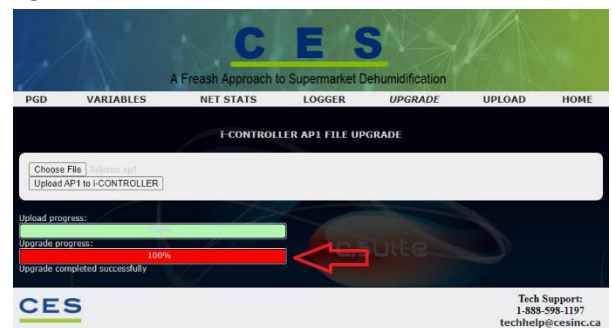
C E S

A Freash Approach to Supermarket Dehumidification

PGD VARIABLES NET STATS LOGGER UPGRADE UPLOAD HOME

I-CONTROLLER AP1 FILE UPGRADE

Choose File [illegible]

Upload AP1 to I-CONTROLLER

Upload progress:

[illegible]

Upgrade progress:

100%

Upgrade completed successfully

CES

Tech Support:
1-888-598-1197
techhelp@cesinc.ca